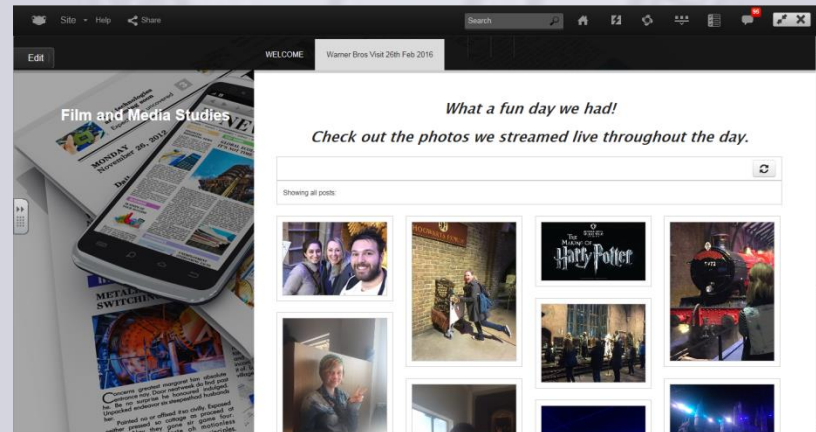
Site ▾ Help Share

Search

96

Edit

WELCOME

Warner Bros Visit 26th Feb 2016

Film and Media Studies

What a fun day we had!

Check out the photos we streamed live throughout the day.

Showing all posts

MONDAY November 26, 2012

METAL SWITCHIN

THE MAKING OF Harry Potter